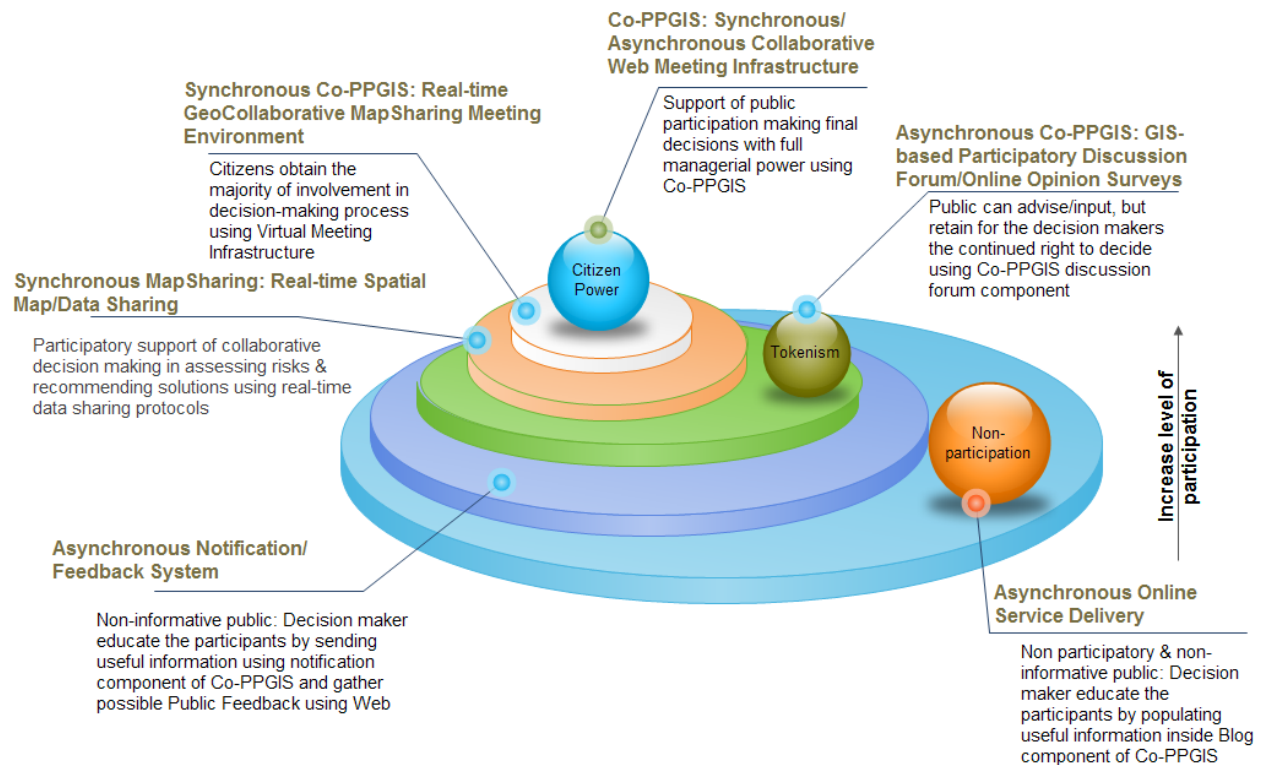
Co-PPGIS: Synchronous/ Asynchronous Collaborative Web Meeting Infrastructure

Support of public participation making final decisions with full managerial power using Co-PPGIS

Synchronous Co-PPGIS: Real-time GeoCollaborative MapSharing Meeting Environment

Citizens obtain the majority of involvement in decision-making process using Virtual Meeting Infrastructure

Asynchronous Co-PPGIS: GIS-based Participatory Discussion Forum/Online Opinion Surveys

Public can advise/input, but retain for the decision makers the continued right to decide using Co-PPGIS discussion forum component

Synchronous MapSharing: Real-time Spatial Map/Data Sharing

Participatory support of collaborative decision making in assessing risks & recommending solutions using real-time data sharing protocols

Citizen Power

Tokenism

Non-participation

Increase level of participation

Asynchronous Notification/ Feedback System

Non-informative public: Decision maker educate the participants by sending useful information using notification component of Co-PPGIS and gather possible Public Feedback using Web

Asynchronous Online Service Delivery

Non participatory & non-informative public: Decision maker educate the participants by populating useful information inside Blog component of Co-PPGIS